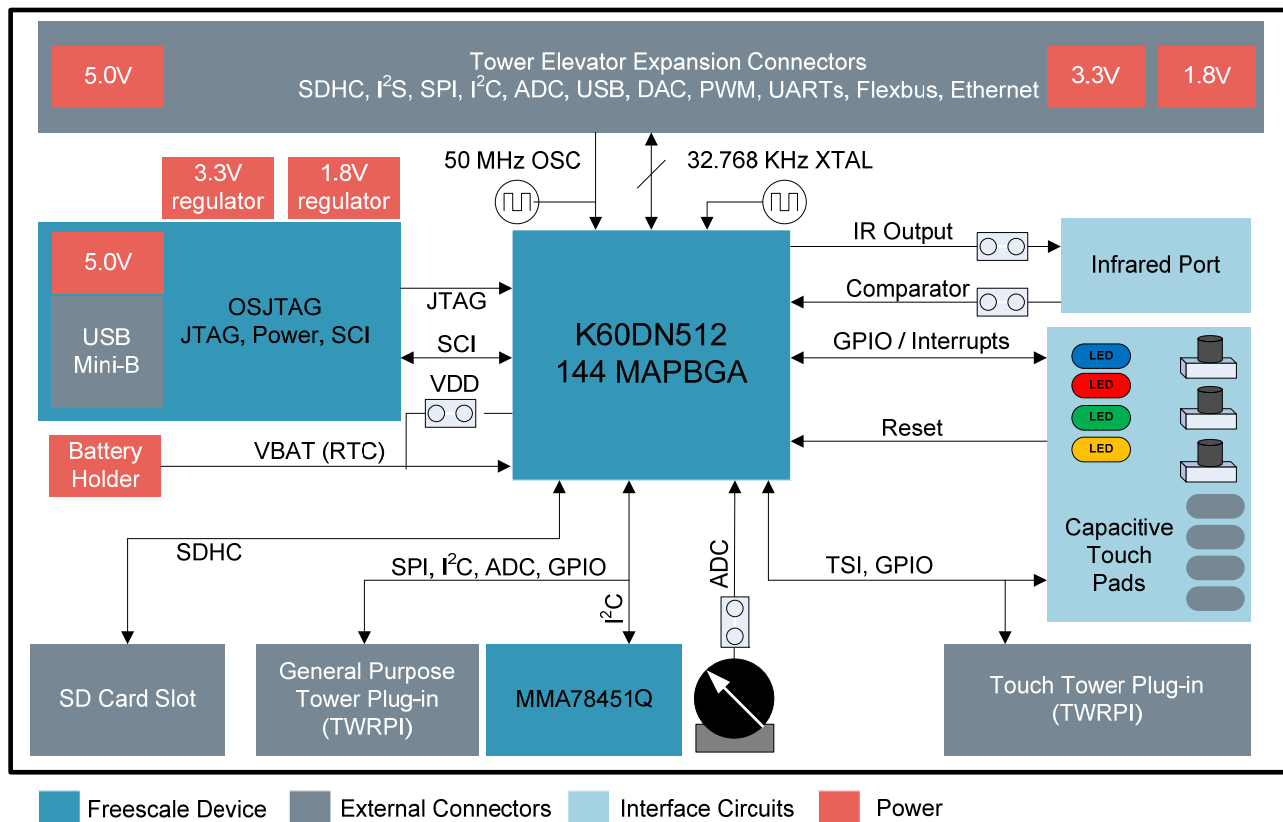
5.0V

Tower Elevator Expansion Connectors
SDHC, $I^2S$, SPI, $I^2C$, ADC, USB, DAC, PWM, UARTs, Flexbus, Ethernet

3.3V

1.8V

50 MHz OSC

32.768 KHz XTAL

3.3V regulator

1.8V regulator

5.0V

USB Mini-B

OSJTAG
JTAG, Power, SCI

JTAG

SCI

VDD

K60DN512
144 MAPBGA

IR Output

Infrared Port

Comparator

GPIO / Interrupts

LED
LED
LED
LED

Reset

Battery Holder

VBAT (RTC)

SDHC

SPI, $I^2C$, ADC, GPIO

$I^2C$

ADC

TSI, GPIO

Capacitive Touch Pads

SD Card Slot

General Purpose Tower Plug-in (TWRPI)

MMA78451Q

Touch Tower Plug-in (TWRPI)

Freescale Device
External Connectors
Interface Circuits
Power